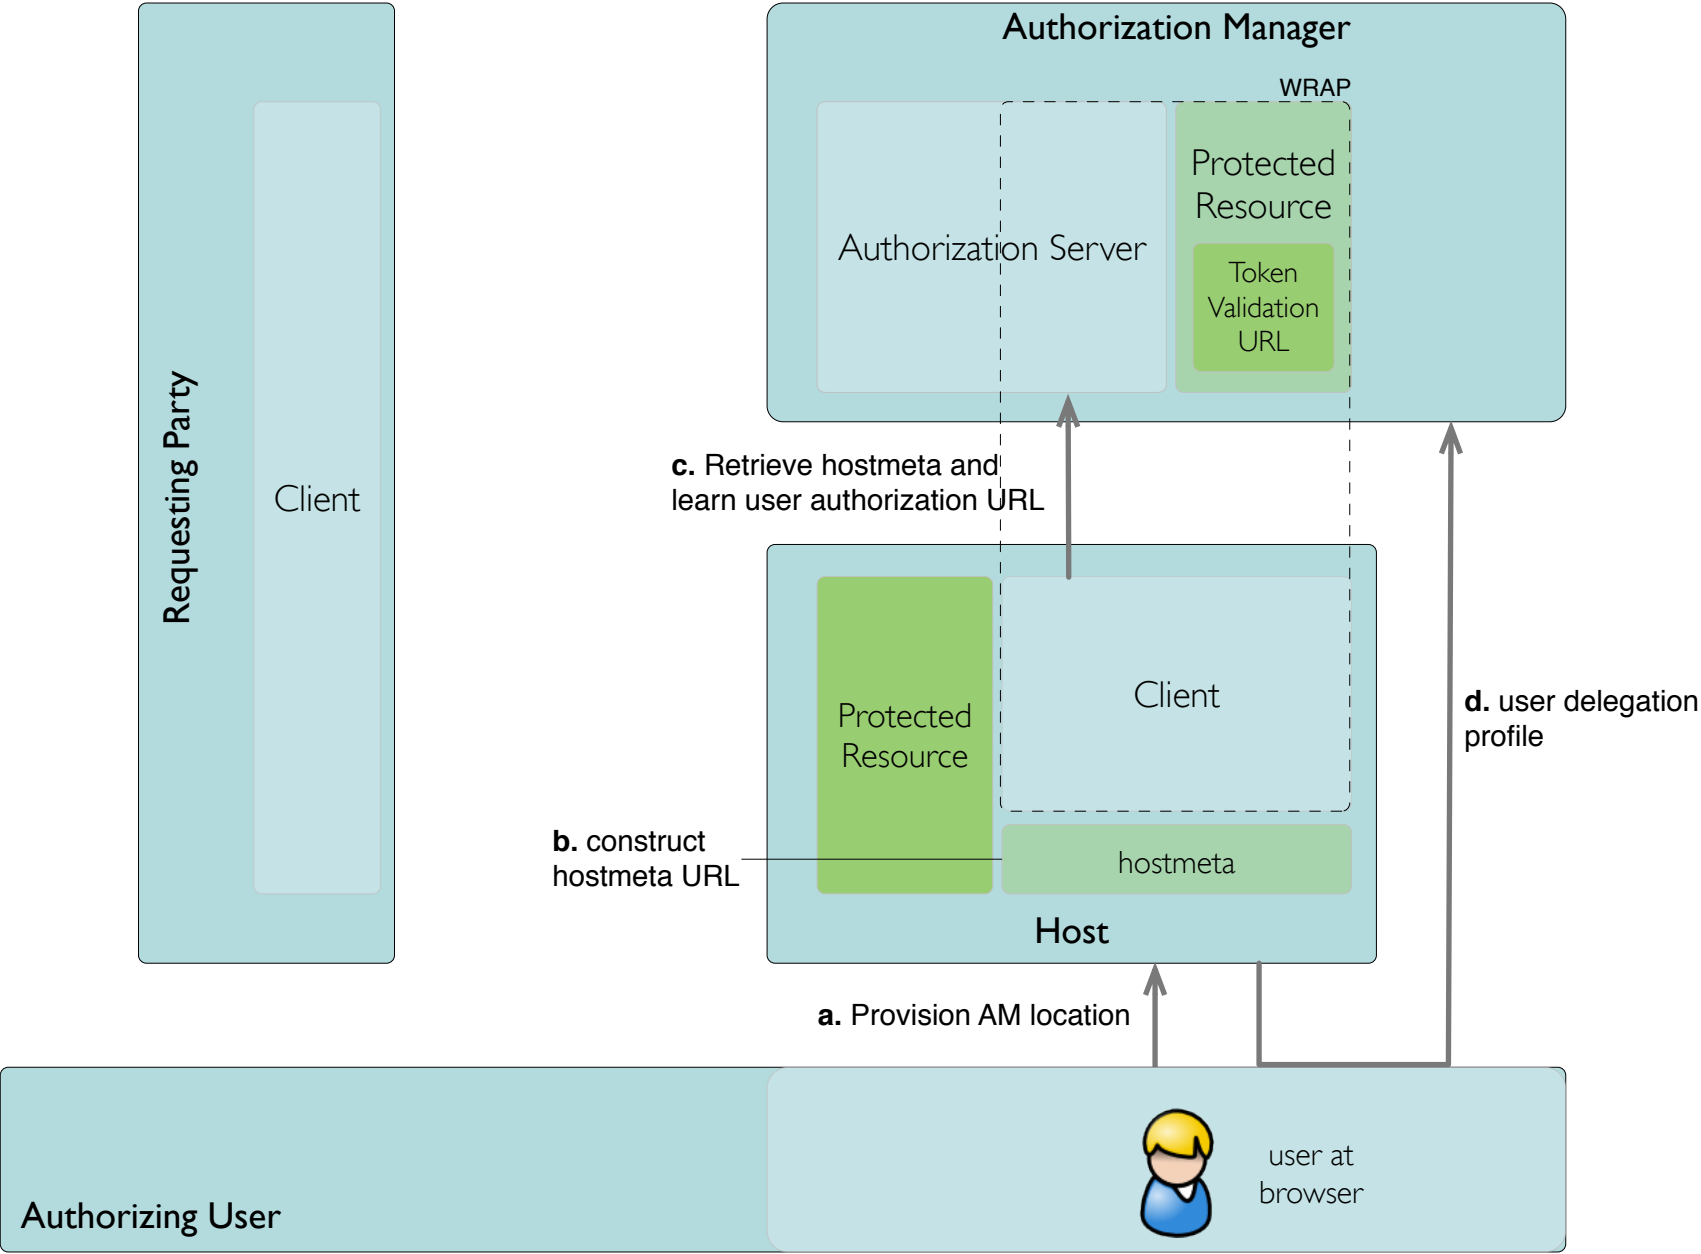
Requesting Party

Client

Authorization Manager

WRAP

Authorization Server

Protected Resource

Token Validation URL

c. Retrieve hostmeta and learn user authorization URL

Protected Resource

Client

hostmeta

b. construct hostmeta URL

Host

d. user delegation profile

a. Provision AM location

Authorizing User

user at browser